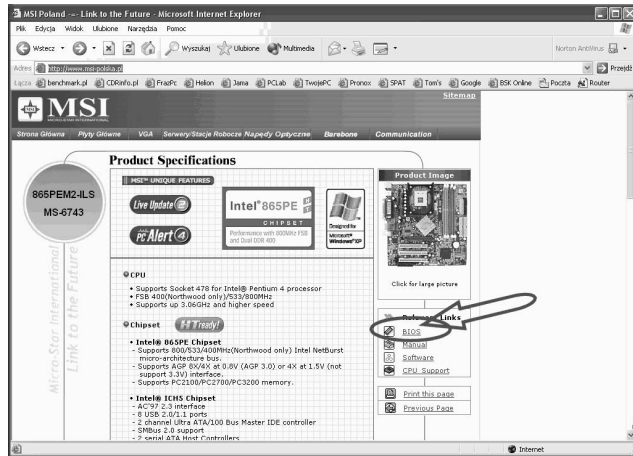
MSI Poland -- Link to the Future - Microsoft Internet Explorer

Plik Edycja Widok Ulubione Narzędzia Pomoc

Wstecz Wyszukaj Ulubione Multimedia Norton AntiVirus

Adres http://www.msi-polska.pl Przejdź

Łącza benchmark.pl CDRinfo.pl FrazPc Helion Jama PCLab TwojePC Pronox SPAT Tom's Google BSK Online Poczta Router

MSI MICRO-STAR INTERNATIONAL Sitemap

Strona Główna Płyty Główne VGA Serwery/Stacje Robocze Napędy Optyczne Barebone Communication

865PEM2-ILS
MS-6743

Micro-Star International Link to the Future

Product Specifications

MSI™ UNIQUE FEATURES

Live Update 2

PC Alert 4

Intel® 865PE CHIPSET Performance with 800MHz FSB and Dual DDR 400

Designed for Microsoft® Windows® XP

Product Image

Click for large picture

CPU
• Supports Socket 478 for Intel® Pentium 4 processor
• FSB 400(Northwood only)/533/800MHz
• Supports up to 3.06GHz and higher speed

Chipset HT Ready!

• Intel® 865PE Chipset
- Supports 800/533/400MHz(Northwood only) Intel NetBurst micro-architecture bus.
- Supports AGP 8X/4X at 0.8V (AGP 3.0) or 4X at 1.5V (not support 3.3V) interface.
- Supports PC2100/PC2700/PC3200 memory.

• Intel® ICH5 Chipset
- AC'97 2.3 interface
- 8 USB 2.0/1.1 ports
- 2 channel Ultra ATA/100 Bus Master IDE controller
- SMBus 2.0 support
- 2 serial ATA Host Controllers

Related Links
BIOS
Manual
Software
CPU Support

Print this page
Previous Page

Internet